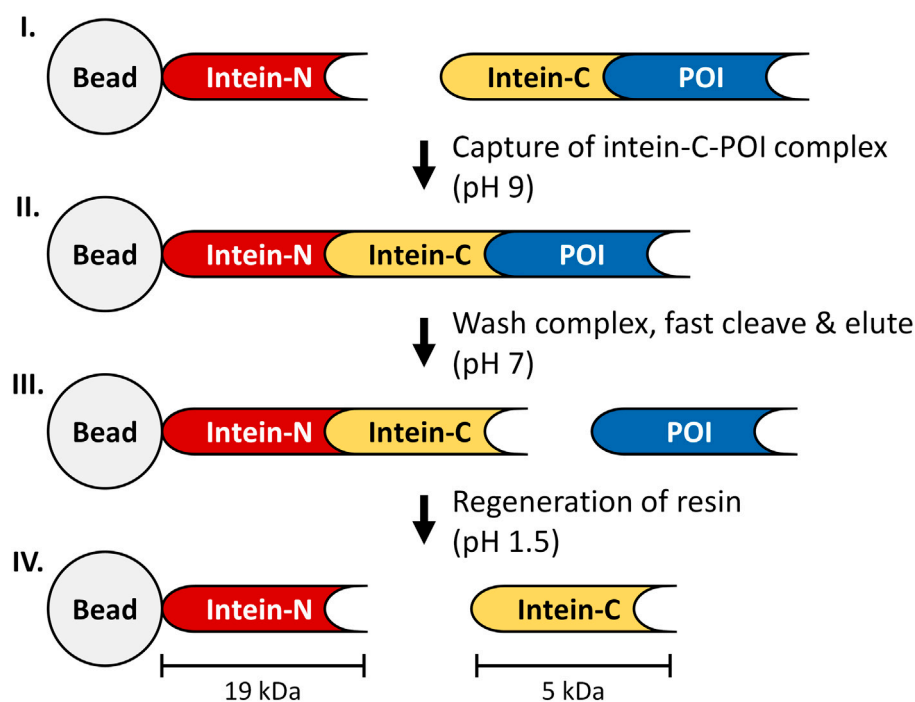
I.

Bead Intein-N

Intein-C POI

Capture of intein-C-POI complex (pH 9)

II.

Bead Intein-N Intein-C POI

Wash complex, fast cleave & elute (pH 7)

III.

Bead Intein-N Intein-C

POI

Regeneration of resin (pH 1.5)

IV.

Bead Intein-N

Intein-C

19 kDa

5 kDa